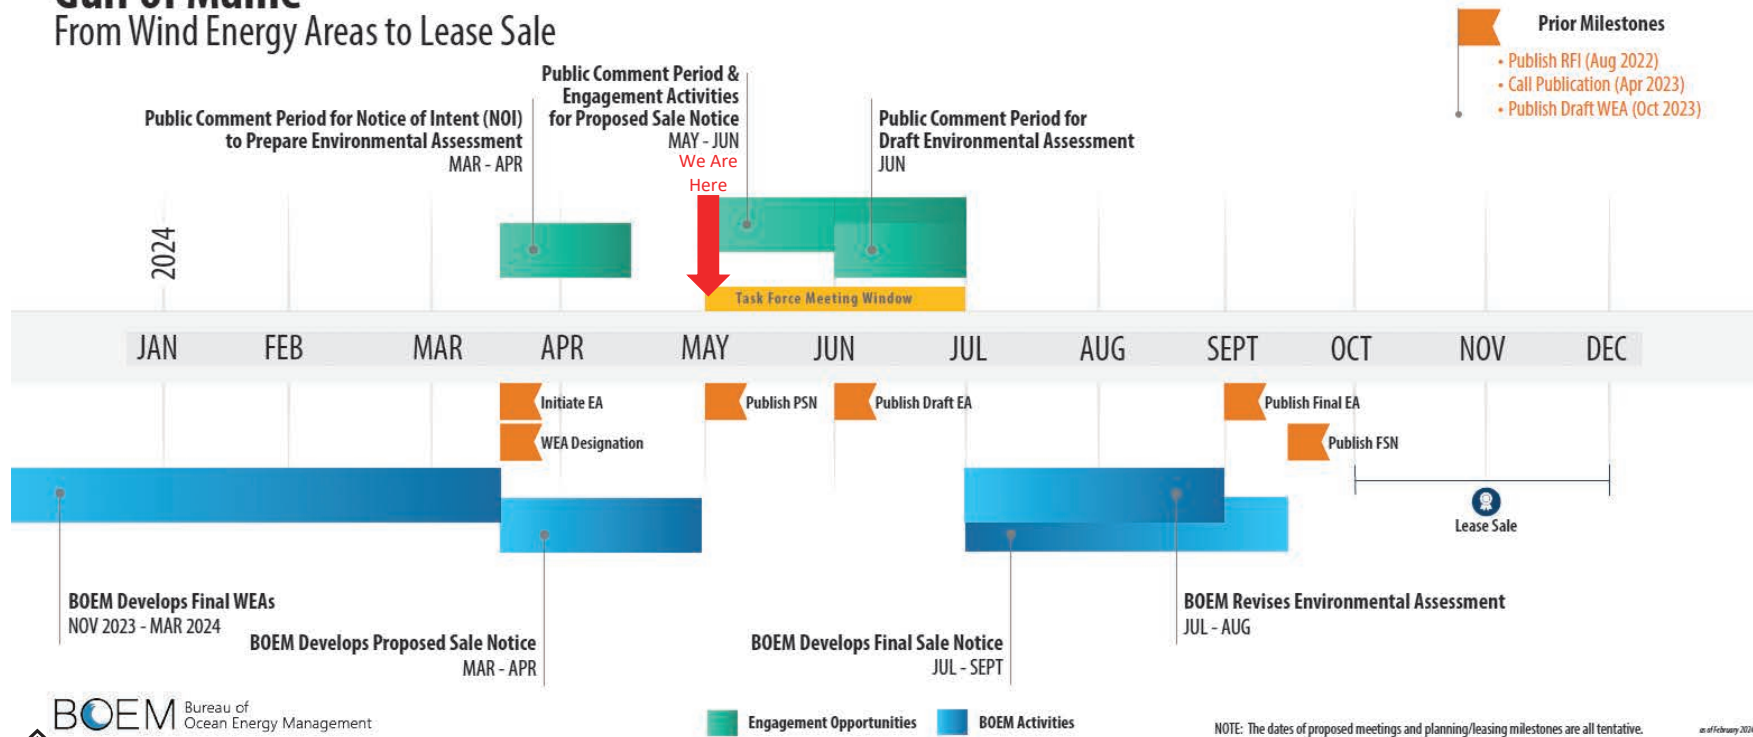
Gulf of Maine
From Wind Energy Areas to Lease Sale

Prior Milestones
• Publish RFI (Aug 2022)
• Call Publication (Apr 2023)
• Publish Draft WEA (Oct 2023)

Public Comment Period for Notice of Intent (NOI) to Prepare Environmental Assessment
MAR - APR

Public Comment Period & Engagement Activities for Proposed Sale Notice
MAY - JUN

We Are Here

Public Comment Period for Draft Environmental Assessment
JUN

2024

Task Force Meeting Window

JAN FEB MAR APR MAY JUN JUL AUG SEPT OCT NOV DEC

Initiate EA
WEA Designation
Publish PSN
Publish Draft EA
Publish Final EA
Publish FSN
Lease Sale

BOEM Develops Final WEAs
NOV 2023 - MAR 2024

BOEM Develops Proposed Sale Notice
MAR - APR

BOEM Develops Final Sale Notice
JUL - SEPT

BOEM Revises Environmental Assessment
JUL - AUG

BOEM Bureau of Ocean Energy Management

Engagement Opportunities
BOEM Activities

NOTE: The dates of proposed meetings and planning/leasing milestones are all tentative.

as of February 2024